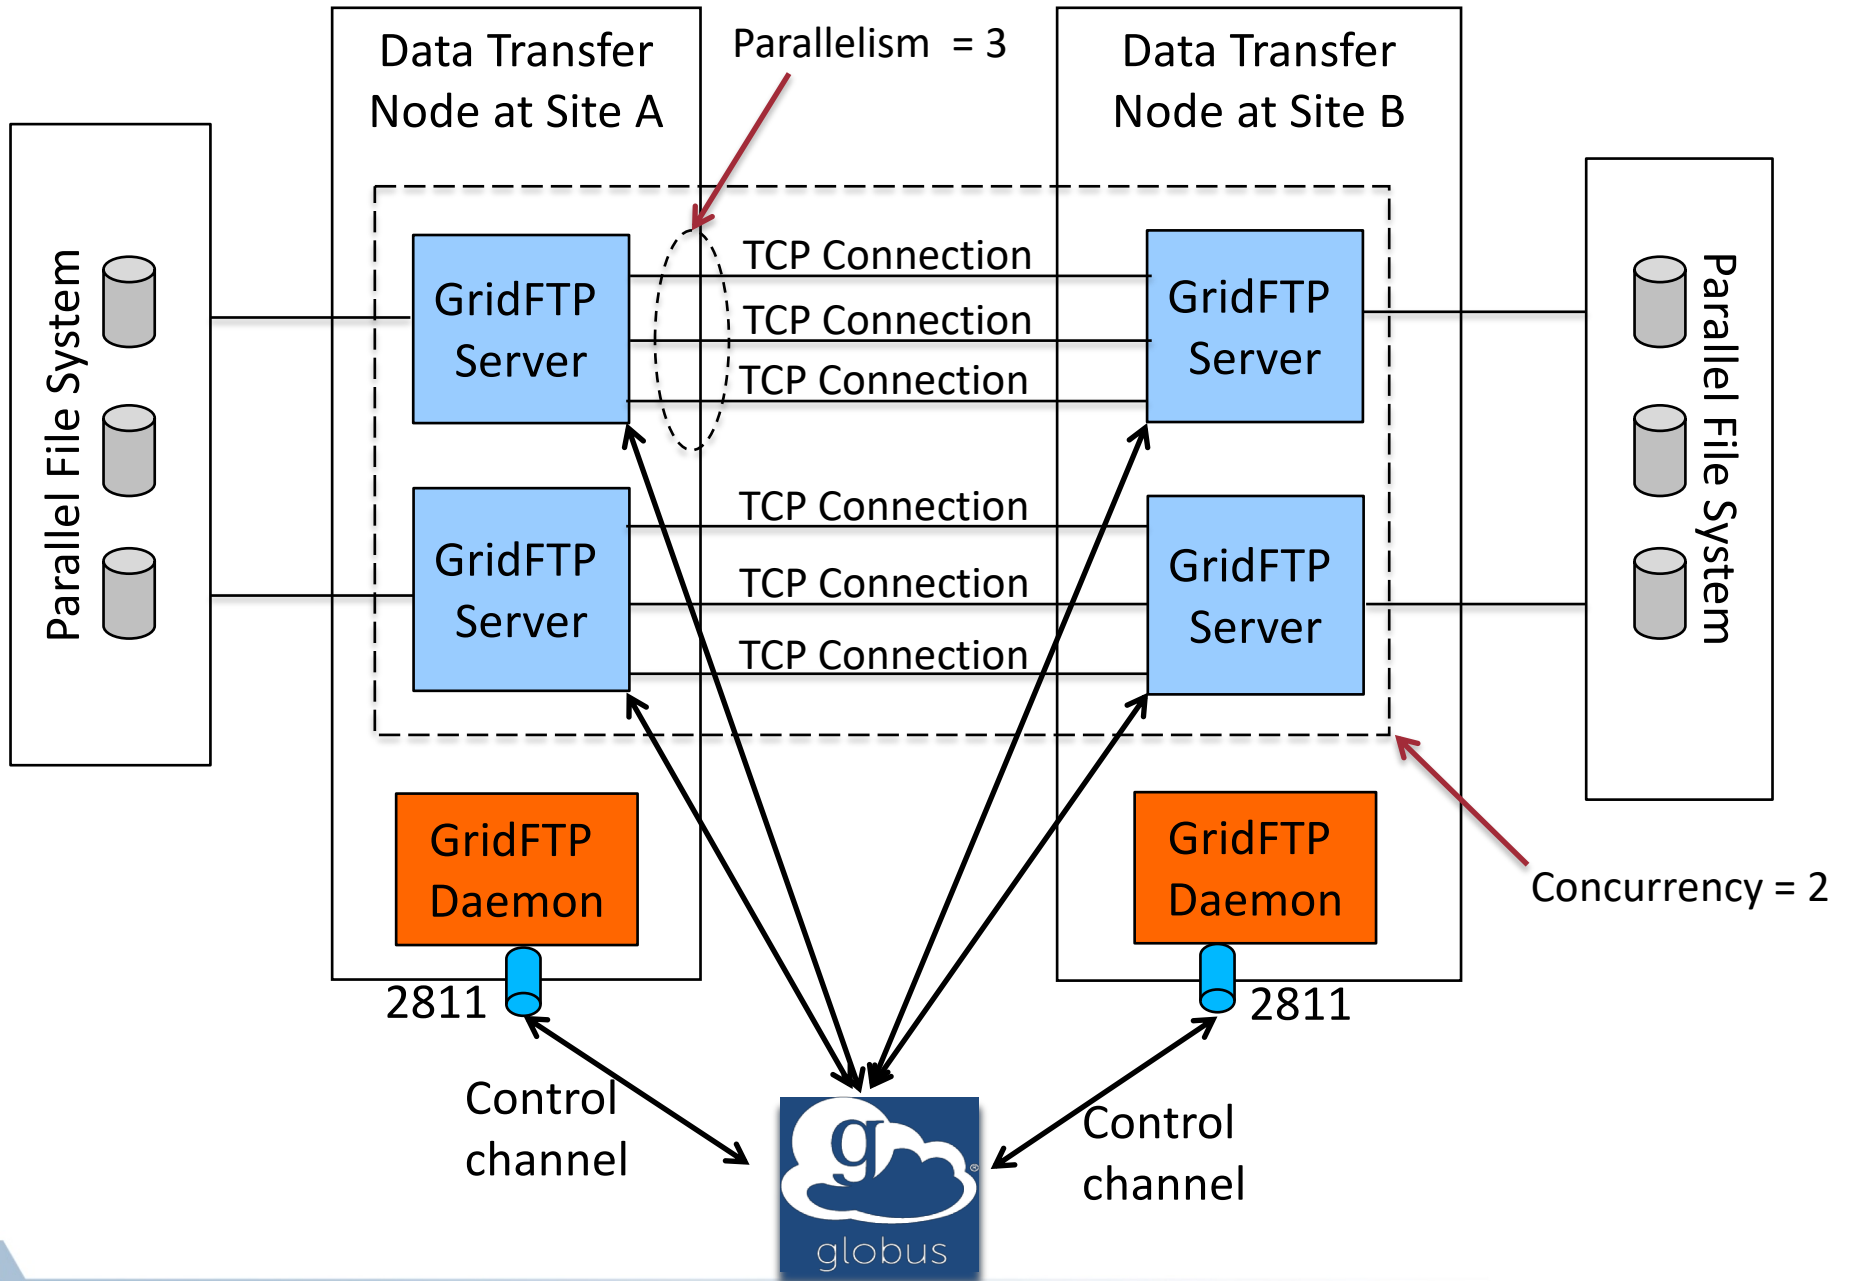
Data Transfer Node at Site A

Parallelism = 3

Data Transfer Node at Site B

Parallel File System

GridFTP Server

TCP Connection

TCP Connection

TCP Connection

GridFTP Server

Parallel File System

GridFTP Server

TCP Connection

TCP Connection

TCP Connection

GridFTP Server

GridFTP Daemon

GridFTP Daemon

Concurrency = 2

2811

2811

Control channel

Control channel

g

globus